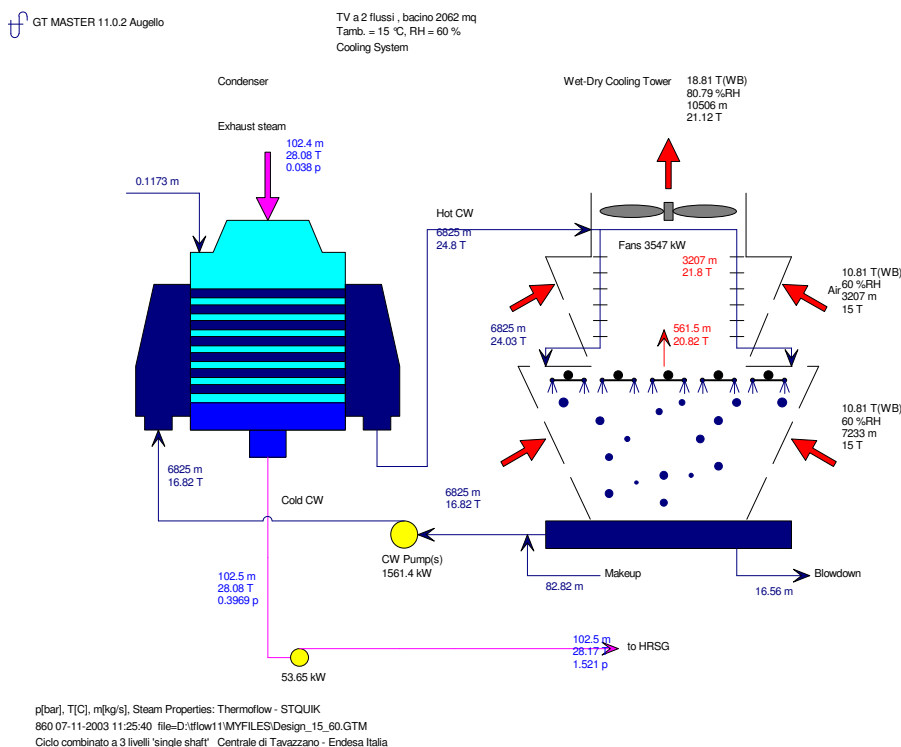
GT MASTER 11.0.2 Augello

TV a 2 flussi , bacino 2062 mq
Tamb. = 15 °C, RH = 60 %
Cooling System

Condenser

Wet-Dry Cooling Tower

18.81 T(WB)
80.79 %RH
10506 m
21.12 T

Exhaust steam

102.4 m
28.08 T
0.038 p

0.1173 m

Hot CW
6825 m
24.8 T

Fans 3547 kW

3207 m
21.8 T

10.81 T(WB)
60 %RH
3207 m
15 T

Air

6825 m
24.03 T

561.5 m
20.82 T

10.81 T(WB)
60 %RH
7233 m
15 T

6825 m
16.82 T

Cold CW

6825 m
16.82 T

CW Pump(s)
1561.4 kW

Makeup
82.82 m

Blowdown
16.56 m

102.5 m
28.08 T
0.3969 p

102.5 m
28.17 T
1.521 p

to HRSG

53.65 kW

p[bar], T[C], m[kg/s], Steam Properties: Thermoflow - STQUIK
860 07-11-2003 11:25:40 file=D:\tflow11\MYFILES\Design_15_60.GTM
Ciclo combinato a 3 livelli 'single shaft' Centrale di Tavazzano - Endesa Italia